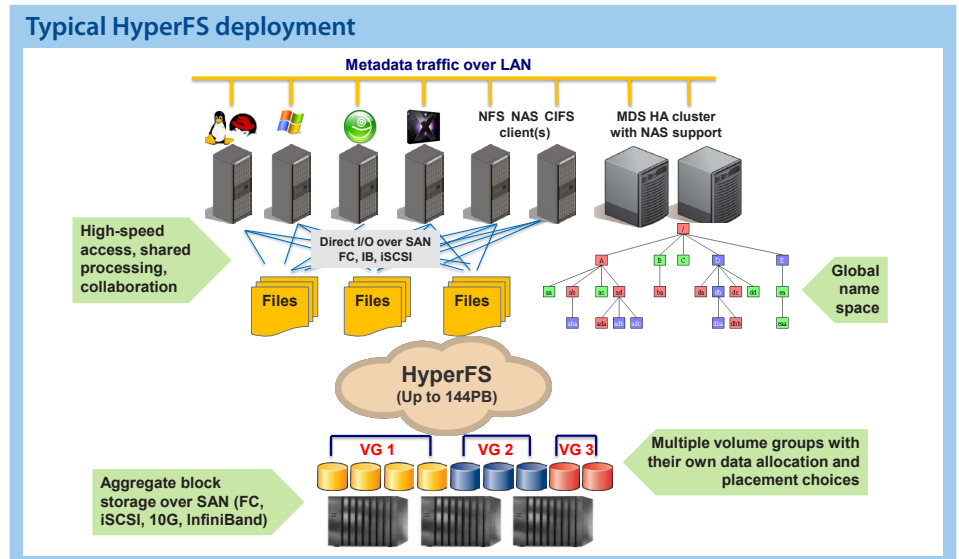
Typical HyperFS deployment

Metadata traffic over LAN

NFS NAS CIFS client(s)

MDS HA cluster with NAS support

High-speed access, shared processing, collaboration

Direct I/O over SAN FC, IB, iSCSI

Files

Files

Files

/

A

B

C

D

E

aa

ab

ac

ad

ba

da

db

dc

dd

ea

aba

ada

adb

adc

dba

dbb

eaa

Global name space

HyperFS (Up to 144PB)

VG 1

VG 2

VG 3

Multiple volume groups with their own data allocation and placement choices

Aggregate block storage over SAN (FC, iSCSI, 10G, InfiniBand)